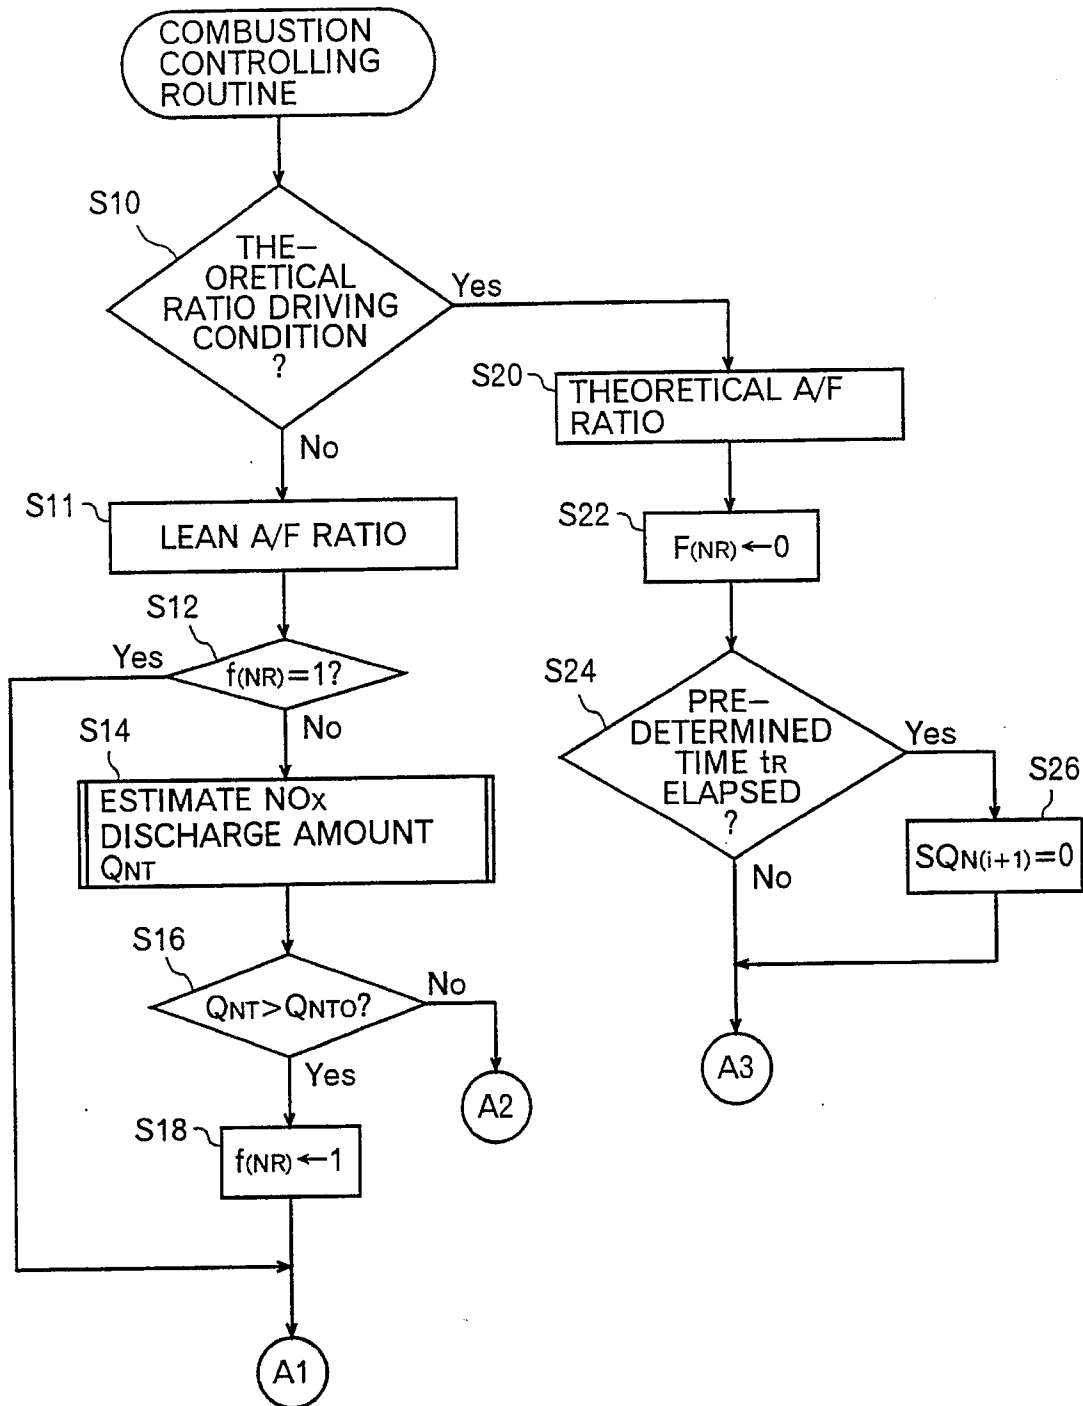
COMBUSTION CONTROLLING ROUTINE

S10

THE-ORETICAL RATIO DRIVING CONDITION ?

Yes

No

S20

THEORETICAL A/F RATIO

S11

LEAN A/F RATIO

S22

$F_{(NR)} \leftarrow 0$

S12

Yes

$f_{(NR)}=1?$

No

S24

S14

ESTIMATE NOx DISCHARGE AMOUNT $Q_{NT}$

PRE-DETERMINED TIME $t_R$ ELAPSED ?

Yes

S26

$SQ_{N(i+1)}=0$

No

S16

$Q_{NT}>Q_{NTO}?$

No

Yes

A2

A3

S18

$f_{(NR)} \leftarrow 1$

A1